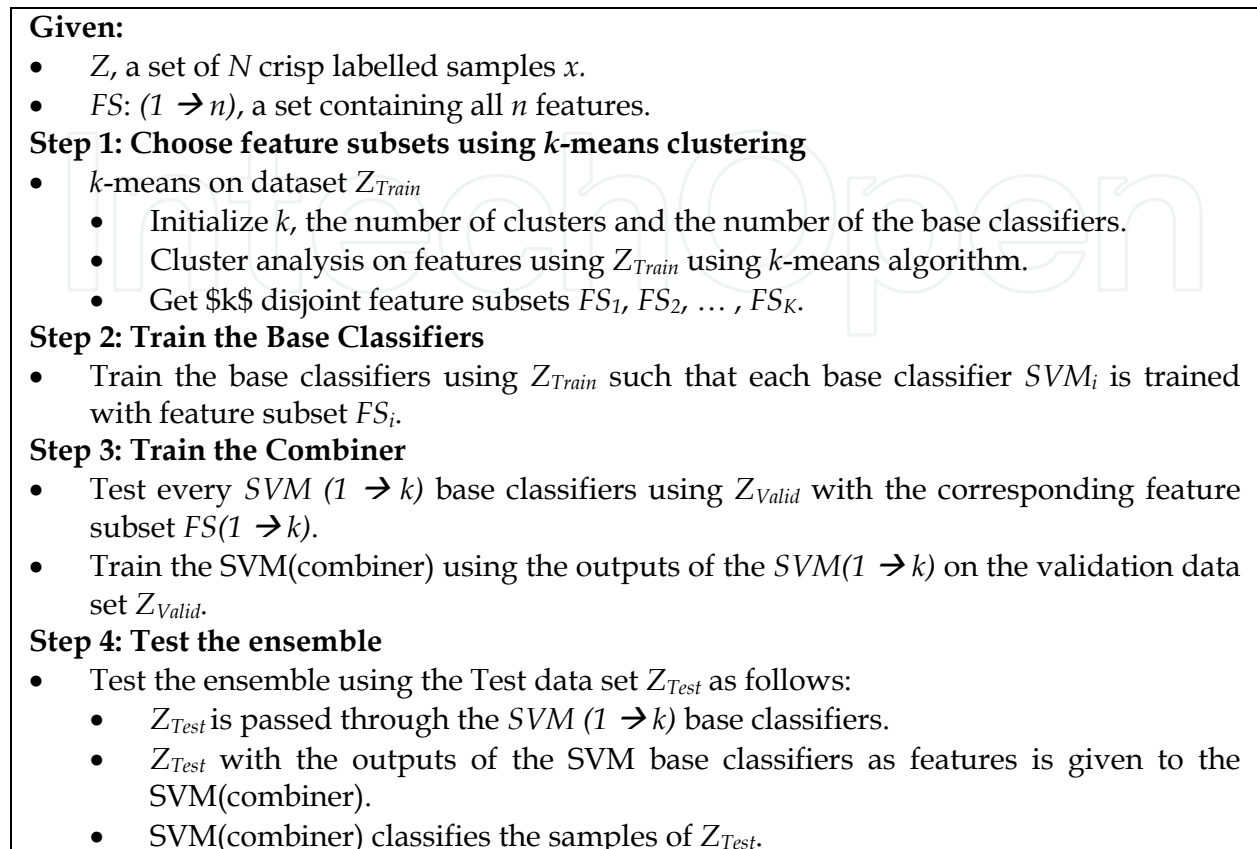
**Given:**

- $Z$, a set of $N$ crisp labelled samples $x$.
- $FS$: $(1 \rightarrow n)$, a set containing all $n$ features.

**Step 1: Choose feature subsets using $k$-means clustering**

- $k$-means on dataset $Z_{Train}$
  - Initialize $k$, the number of clusters and the number of the base classifiers.
  - Cluster analysis on features using $Z_{Train}$ using $k$-means algorithm.
  - Get \$k\$ disjoint feature subsets $FS_1, FS_2, \ldots, FS_K$.

**Step 2: Train the Base Classifiers**

- Train the base classifiers using $Z_{Train}$ such that each base classifier $SVM_i$ is trained with feature subset $FS_i$.

**Step 3: Train the Combiner**

- Test every $SVM\ (1 \rightarrow k)$ base classifiers using $Z_{Valid}$ with the corresponding feature subset $FS(1 \rightarrow k)$.
- Train the SVM(combiner) using the outputs of the $SVM(1 \rightarrow k)$ on the validation data set $Z_{Valid}$.

**Step 4: Test the ensemble**

- Test the ensemble using the Test data set $Z_{Test}$ as follows:
  - $Z_{Test}$ is passed through the $SVM\ (1 \rightarrow k)$ base classifiers.
  - $Z_{Test}$ with the outputs of the SVM base classifiers as features is given to the SVM(combiner).
  - SVM(combiner) classifies the samples of $Z_{Test}$.